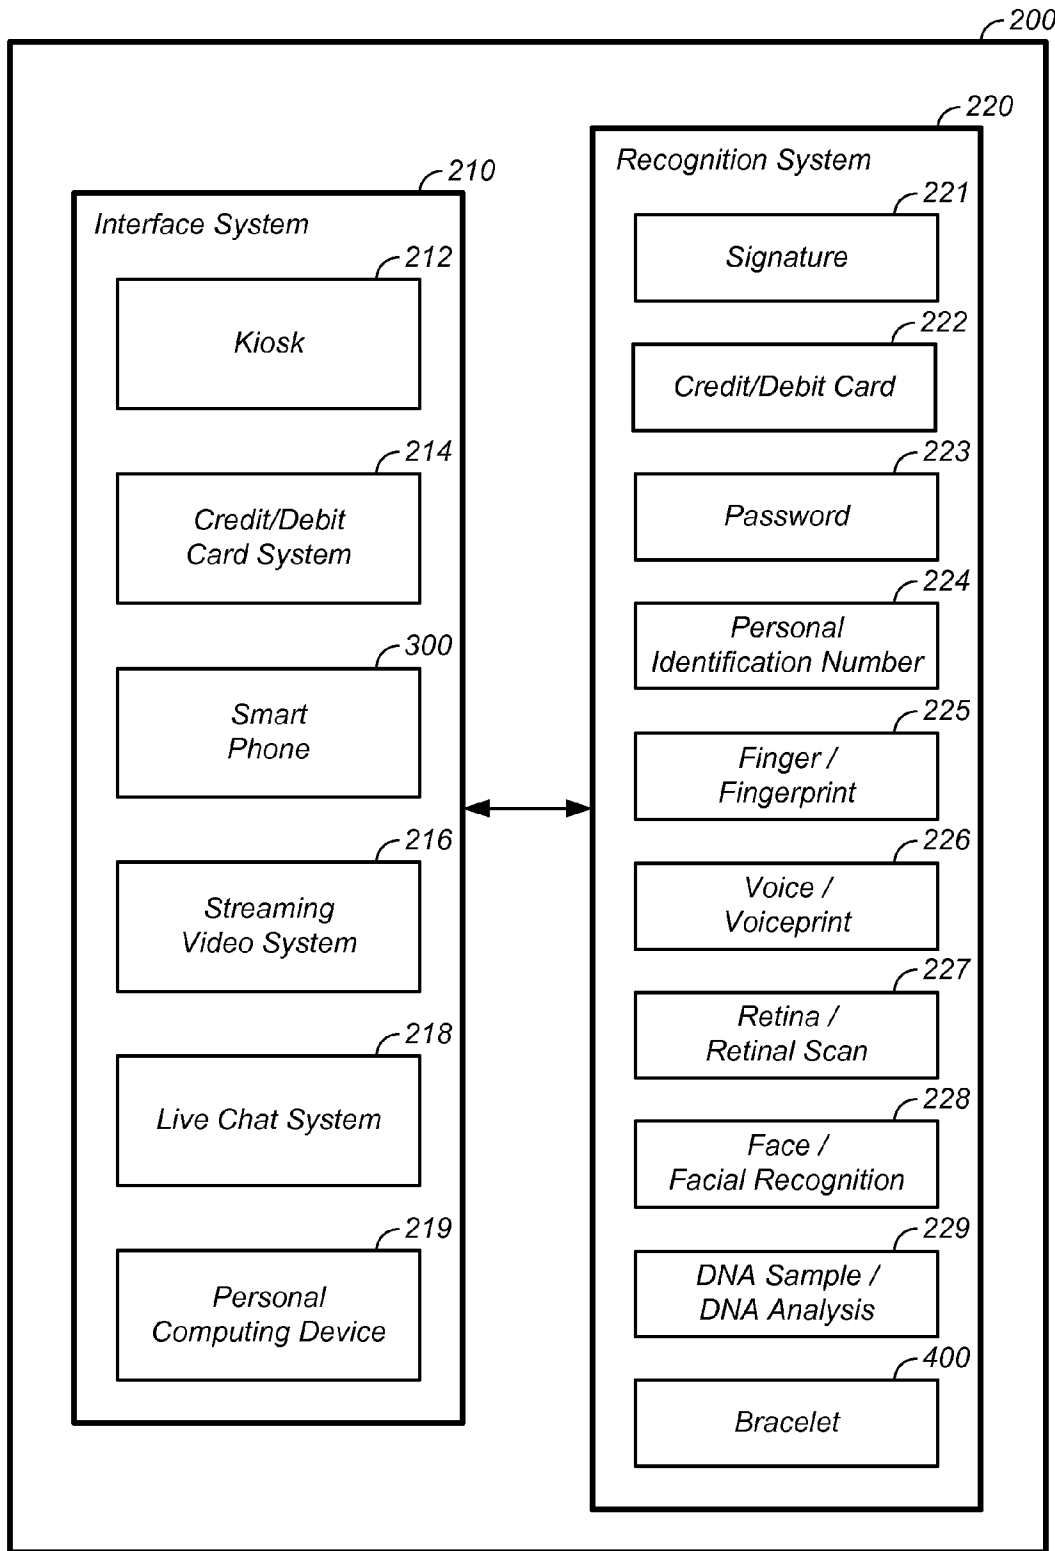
200

210

Interface System

212

Kiosk

214

Credit/Debit Card System

300

Smart Phone

216

Streaming Video System

218

Live Chat System

219

Personal Computing Device

220

Recognition System

221

Signature

222

Credit/Debit Card

223

Password

224

Personal Identification Number

225

Finger / Fingerprint

226

Voice / Voiceprint

227

Retina / Retinal Scan

228

Face / Facial Recognition

229

DNA Sample / DNA Analysis

400

Bracelet